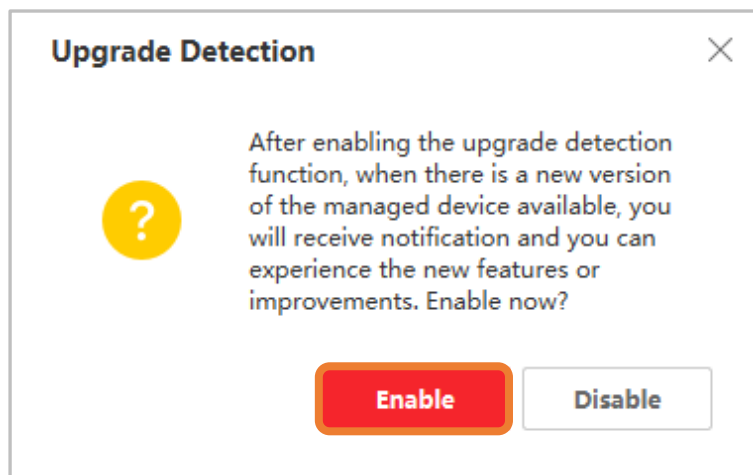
Upgrade Detection

?

After enabling the upgrade detection function, when there is a new version of the managed device available, you will receive notification and you can experience the new features or improvements. Enable now?

Enable

Disable